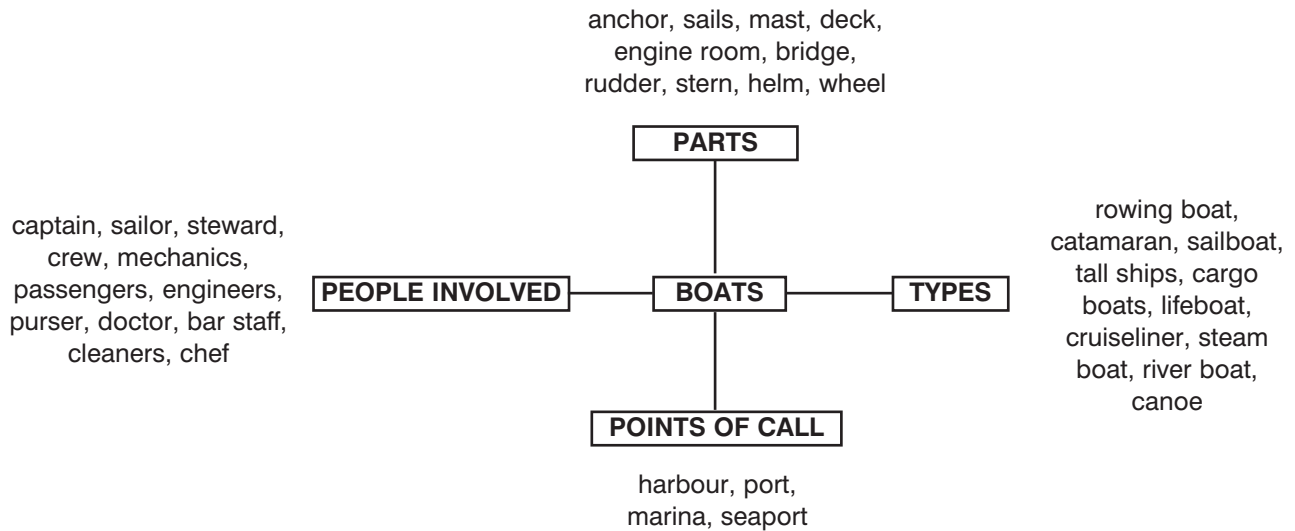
anchor, sails, mast, deck, engine room, bridge, rudder, stern, helm, wheel

PARTS

captain, sailor, steward, crew, mechanics, passengers, engineers, purser, doctor, bar staff, cleaners, chef

PEOPLE INVOLVED

BOATS

TYPES

rowing boat, catamaran, sailboat, tall ships, cargo boats, lifeboat, cruiseliner, steam boat, river boat, canoe

POINTS OF CALL

harbour, port, marina, seaport